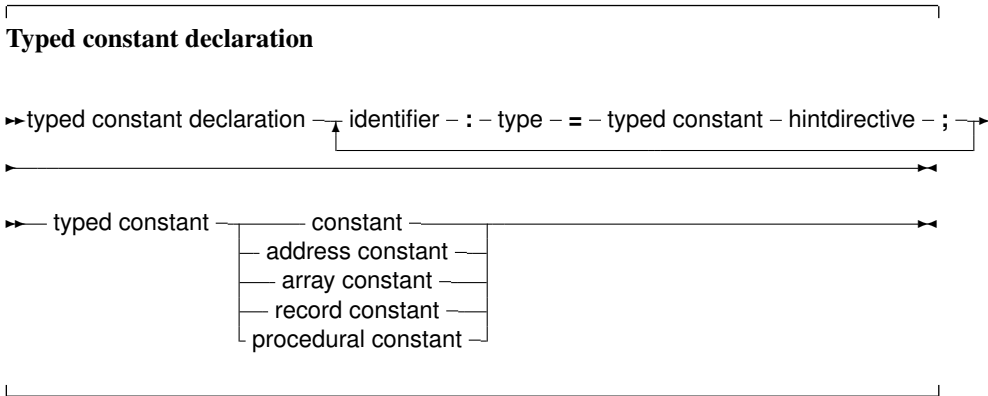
**Typed constant declaration**

typed constant declaration identifier : type = typed constant hintdirective ;

typed constant constant
address constant
array constant
record constant
procedural constant